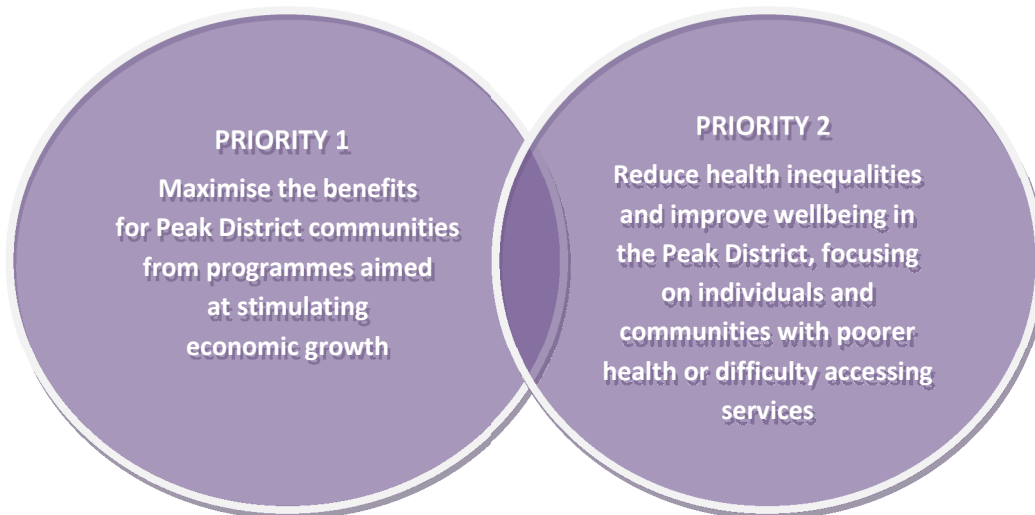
PRIORITY 1

Maximise the benefits for Peak District communities from programmes aimed at stimulating economic growth

PRIORITY 2

Reduce health inequalities and improve wellbeing in the Peak District, focusing on individuals and communities with poorer health or difficulty accessing services